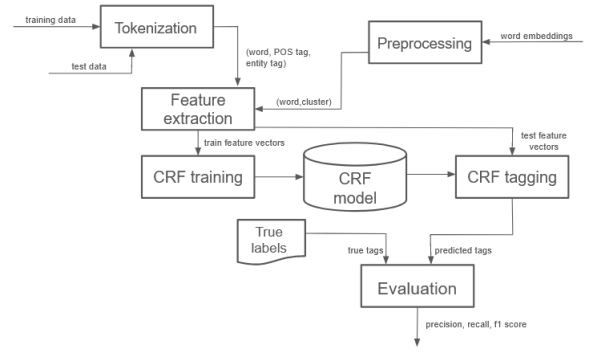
training data

Tokenization

test data

(word, POS tag, entity tag)

Preprocessing

word embeddings

Feature extraction

(word,cluster)

train feature vectors

test feature vectors

CRF training

CRF model

CRF tagging

True labels

true tags

predicted tags

Evaluation

precision, recall, f1 score